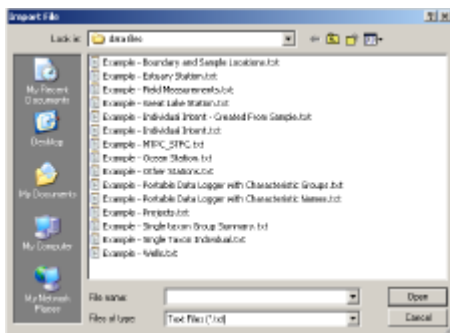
Import File

?|X

Look in: data files

My Recent Documents

Desktop

My Documents

My Computer

My Network Places

Example - Boundary and Sample Locations.txt
Example - Estuary Station.txt
Example - Field Measurements.txt
Example - Great Lake Station.txt
Example - Individual Iris - Created From Sample.txt
Example - Individual Iris.txt
Example - MTPC_STPC.txt
Example - Ocean Station.txt
Example - Other Stations.txt
Example - Portable Data Logger with Characteristic Groups.txt
Example - Portable Data Logger with Characteristic Names.txt
Example - Projects.txt
Example - Single taxon Group Summary.txt
Example - Single Taxon Individual.txt
Example - Wells.txt

File name:

Files of type: Text Files (*.txt)

Open

Cancel